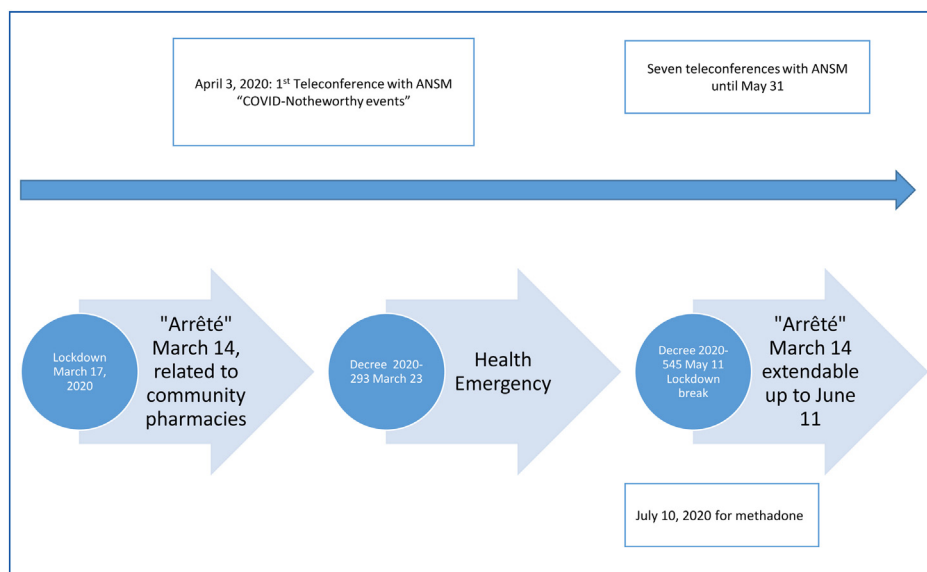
April 3, 2020: 1$^{st}$ Teleconference with ANSM "COVID-Notheworthy events"

Seven teleconferences with ANSM until May 31

Lockdown March 17, 2020

"Arrêté" March 14, related to community pharmacies

Decree 2020-293 March 23

Health Emergency

Decree 2020-545 May 11 Lockdown break

"Arrêté" March 14 extendable up to June 11

July 10, 2020 for methadone